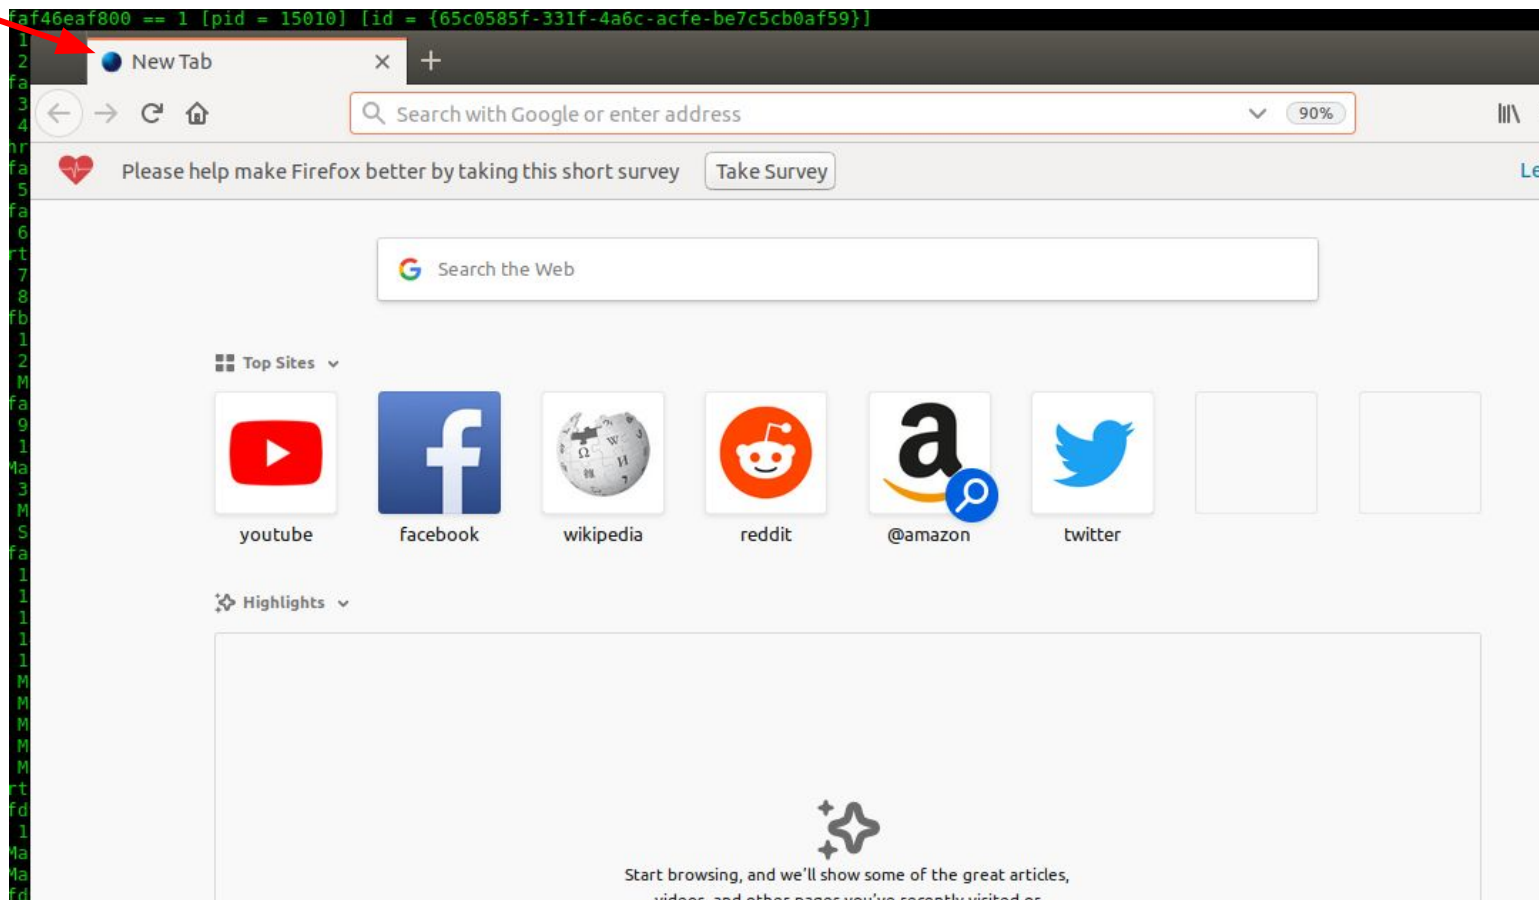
af46eaf800 == 1 [pid = 15010] [id = {65c0585f-331f-4a6c-acfe-be7c5cb0af59}]

1
2
fa
3
4
hr
fa
5
fa
6
rt
7
8
fb
1
2
M
fa
9
1
Ma
3
M
S
fa
1
1
1
1
1
M
M
M
M
M
rt
fd
1
Ma
Ma
fd

New Tab ×  +

Search with Google or enter address  90%

Please help make Firefox better by taking this short survey  Take Survey  Le

Search the Web

Top Sites

youtube  facebook  wikipedia  reddit  @amazon  twitter

Highlights

Start browsing, and we'll show some of the great articles, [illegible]